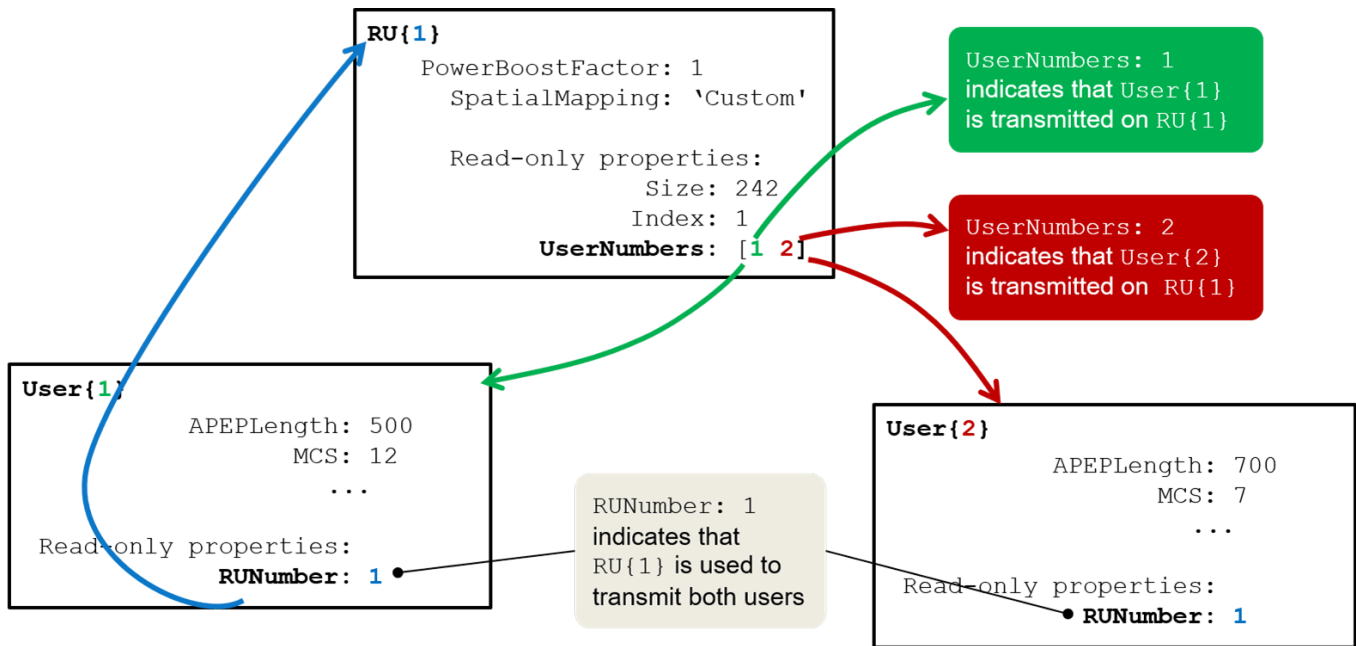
RU{1}
PowerBoostFactor: 1
SpatialMapping: 'Custom'

Read-only properties:
Size: 242
Index: 1
UserNumbers: [1 2]

UserNumbers: 1 indicates that User{1} is transmitted on RU{1}

UserNumbers: 2 indicates that User{2} is transmitted on RU{1}

User{1}
APEPLength: 500
MCS: 12
...

Read-only properties:
RUNumber: 1

RUNumber: 1 indicates that RU{1} is used to transmit both users

User{2}
APEPLength: 700
MCS: 7
...

Read-only properties:
RUNumber: 1